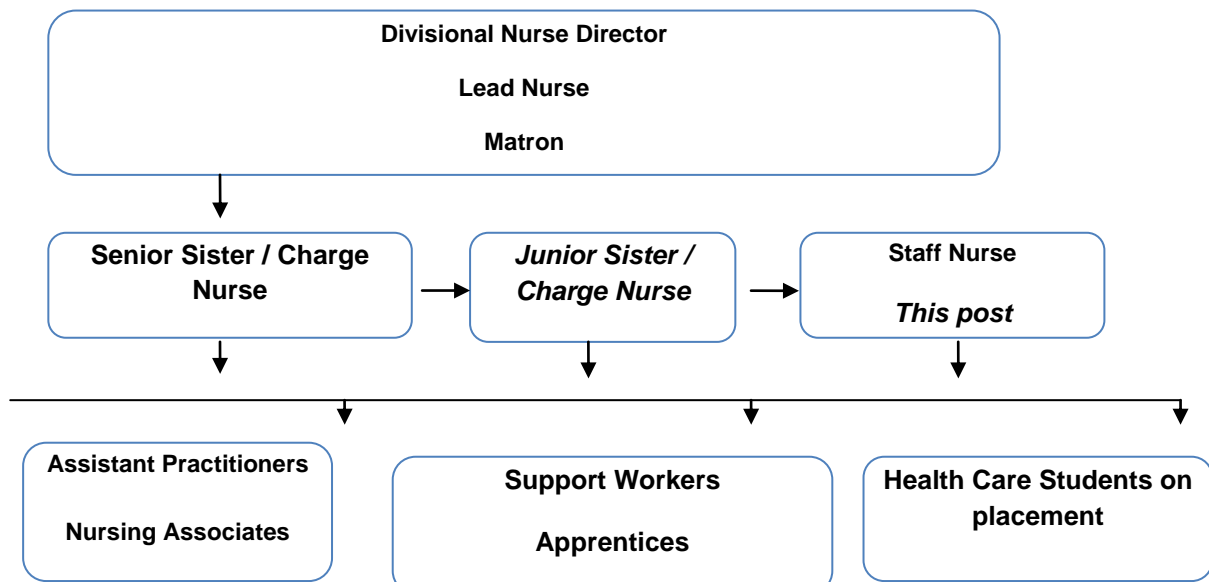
Divisional Nurse Director

Lead Nurse

Matron

Senior Sister / Charge Nurse

Junior Sister / Charge Nurse

Staff Nurse

This post

Assistant Practitioners

Nursing Associates

Support Workers

Apprentices

Health Care Students on placement